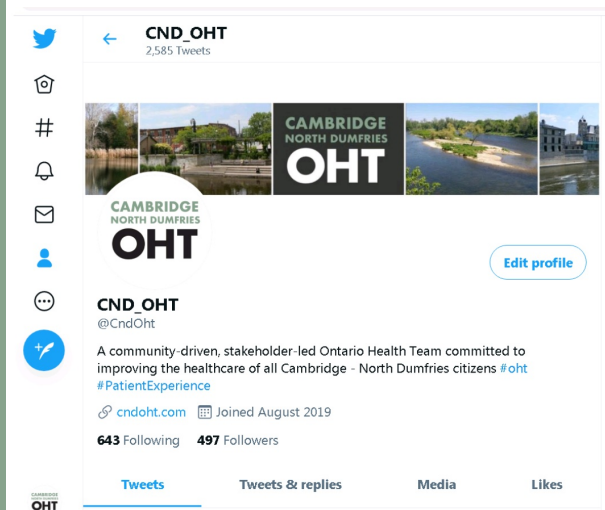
CND_OHT
2,585 Tweets

CAMBRIDGE
NORTH DUMFRIES
OHT

CAMBRIDGE
NORTH DUMFRIES
OHT

Edit profile

CND_OHT
@CndOht

A community-driven, stakeholder-led Ontario Health Team committed to improving the healthcare of all Cambridge - North Dumfries citizens #oht #PatientExperience

cndoht.com Joined August 2019

643 Following 497 Followers

Tweets Tweets & replies Media Likes

CAMBRIDGE
NORTH DUMFRIES
OHT